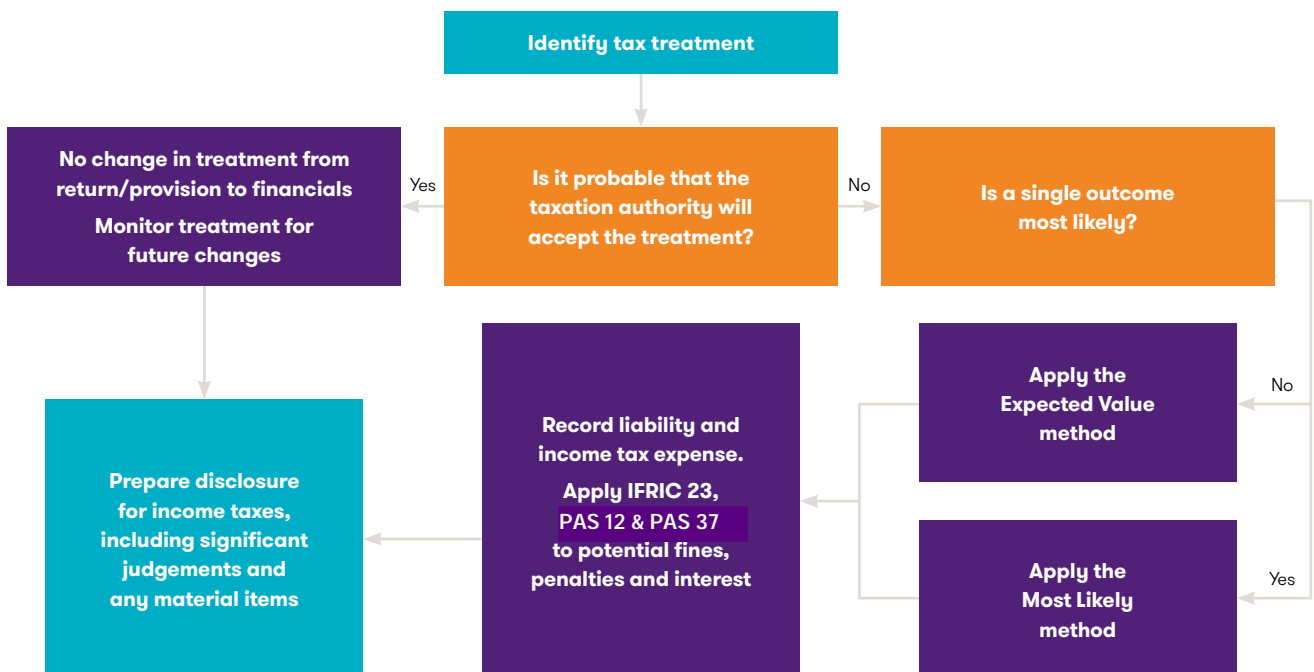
Identify tax treatment

No change in treatment from return/provision to financials

Monitor treatment for future changes

Yes

Is it probable that the taxation authority will accept the treatment?

No

Is a single outcome most likely?

No

Apply the Expected Value method

Yes

Apply the Most Likely method

Record liability and income tax expense.

Apply IFRIC 23, PAS 12 & PAS 37 to potential fines, penalties and interest

Prepare disclosure for income taxes, including significant judgements and any material items